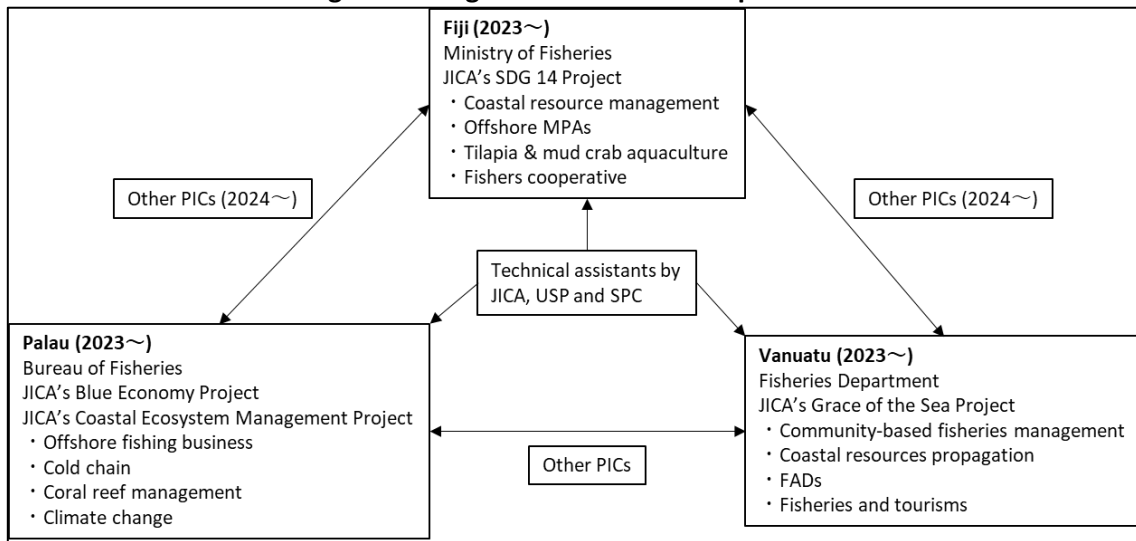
**Fiji (2023～)**
Ministry of Fisheries
JICA's SDG 14 Project
・Coastal resource management
・Offshore MPAs
・Tilapia & mud crab aquaculture
・Fishers cooperative

Other PICs (2024～)

Other PICs (2024～)

Technical assistants by JICA, USP and SPC

**Palau (2023～)**
Bureau of Fisheries
JICA's Blue Economy Project
JICA's Coastal Ecosystem Management Project
・Offshore fishing business
・Cold chain
・Coral reef management
・Climate change

Other PICs

**Vanuatu (2023～)**
Fisheries Department
JICA's Grace of the Sea Project
・Community-based fisheries management
・Coastal resources propagation
・FADs
・Fisheries and tourisms